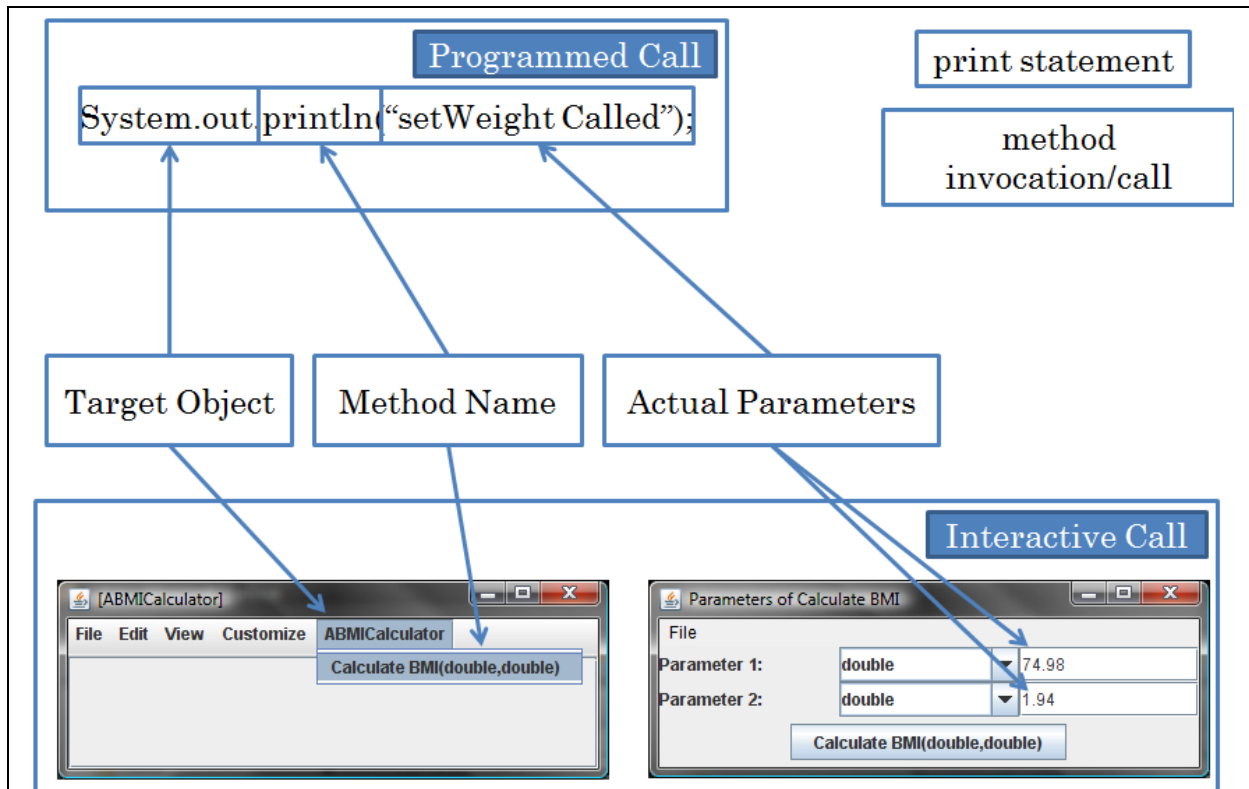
Programmed Call

System.out.println("setWeight Called");

print statement

method invocation/call

Target Object

Method Name

Actual Parameters

Interactive Call

[ABMICalculator]

File Edit View Customize ABMICalculator

Calculate BMI(double,double)

Parameters of Calculate BMI

File

Parameter 1: double 74.98

Parameter 2: double 1.94

Calculate BMI(double,double)